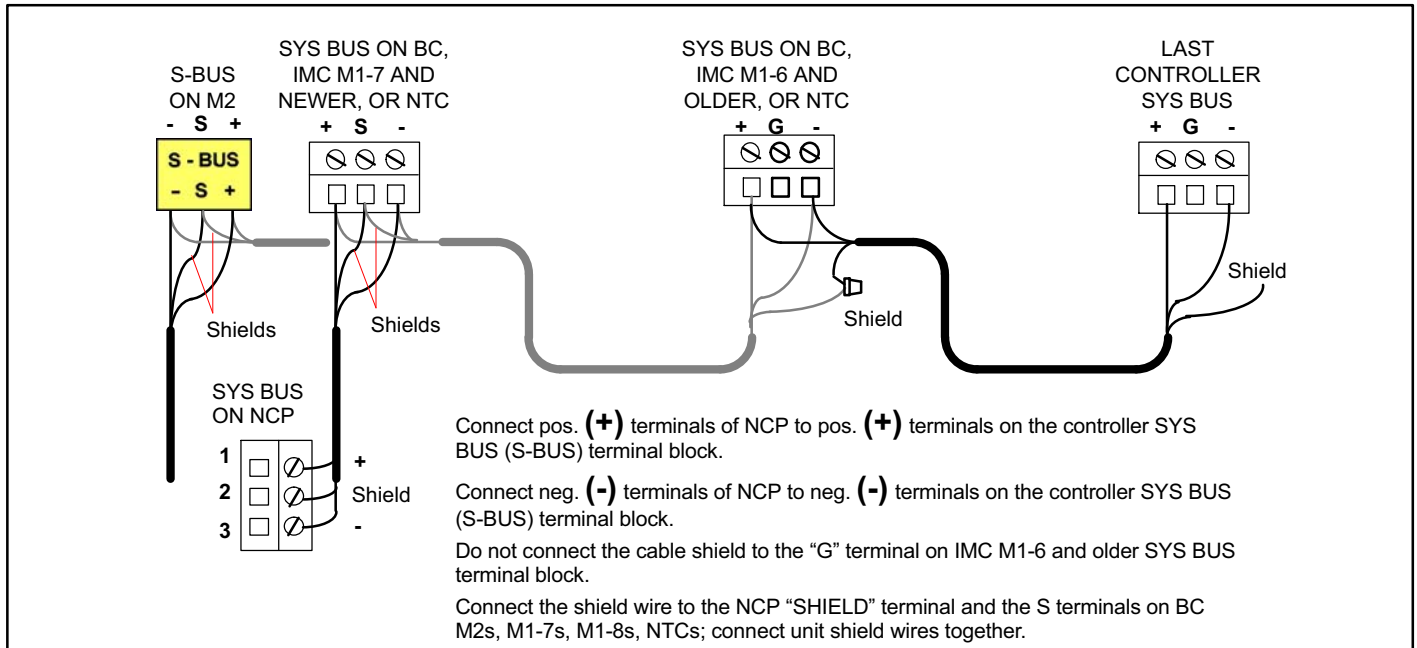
S-BUS ON M2
- S +
S - BUS
– S +

SYS BUS ON BC, IMC M1-7 AND NEWER, OR NTC
+ S -

SYS BUS ON BC, IMC M1-6 AND OLDER, OR NTC
+ G -

LAST CONTROLLER SYS BUS
+ G -

Shields

Shields

Shield

Shield

SYS BUS ON NCP
1
2
3
+
Shield
-

Connect pos. **(+)** terminals of NCP to pos. **(+)** terminals on the controller SYS BUS (S-BUS) terminal block.

Connect neg. **(-)** terminals of NCP to neg. **(-)** terminals on the controller SYS BUS (S-BUS) terminal block.

Do not connect the cable shield to the “G” terminal on IMC M1-6 and older SYS BUS terminal block.

Connect the shield wire to the NCP “SHIELD” terminal and the S terminals on BC M2s, M1-7s, M1-8s, NTCs; connect unit shield wires together.